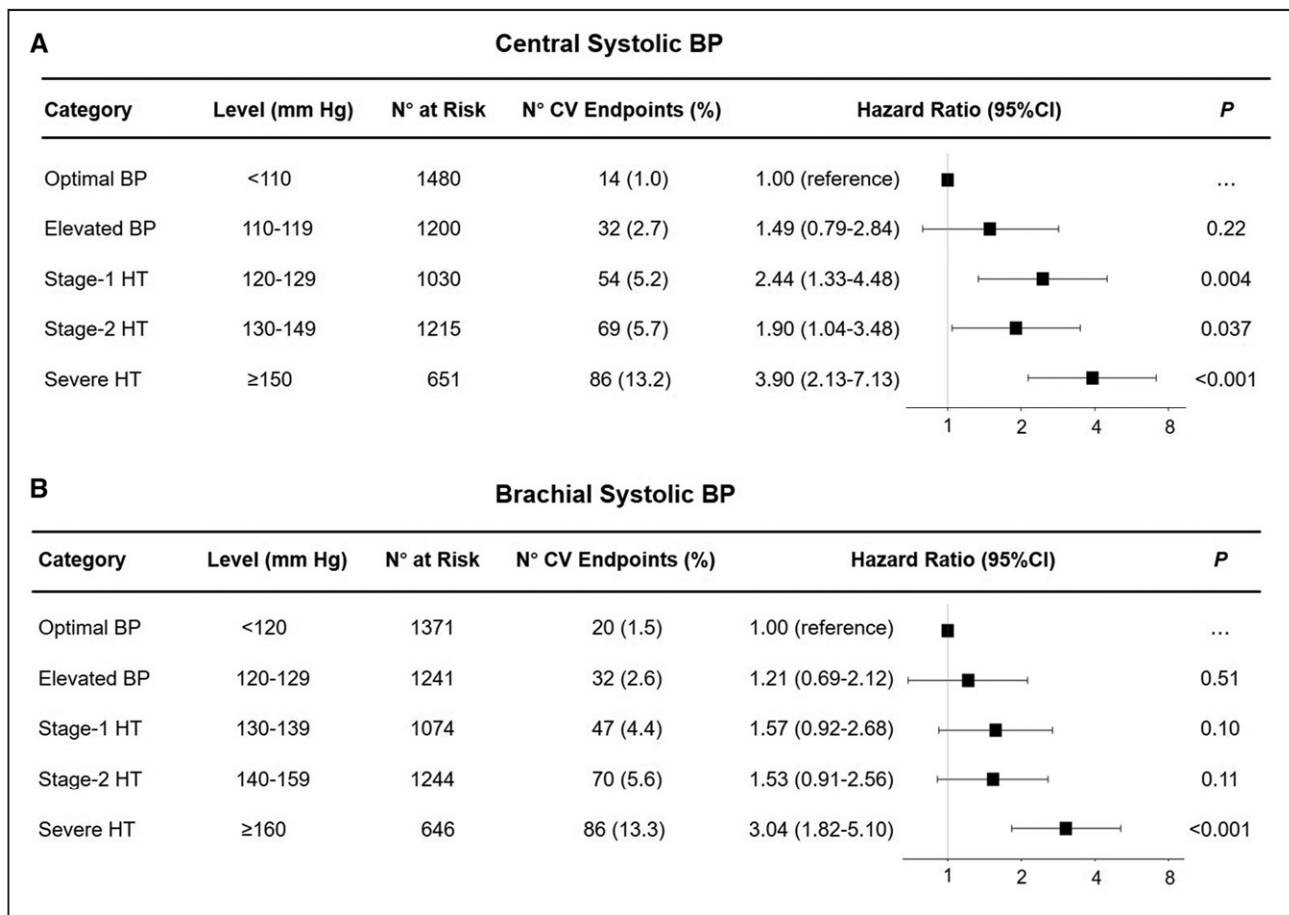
A

Central Systolic BP

| Category | Level (mm Hg) | N° at Risk | N° CV Endpoints (%) | Hazard Ratio (95%CI) | P |
|---|---|---|---|---|---|
| Optimal BP | <110 | 1480 | 14 (1.0) | 1.00 (reference) | ... |
| Elevated BP | 110-119 | 1200 | 32 (2.7) | 1.49 (0.79-2.84) | 0.22 |
| Stage-1 HT | 120-129 | 1030 | 54 (5.2) | 2.44 (1.33-4.48) | 0.004 |
| Stage-2 HT | 130-149 | 1215 | 69 (5.7) | 1.90 (1.04-3.48) | 0.037 |
| Severe HT | ≥150 | 651 | 86 (13.2) | 3.90 (2.13-7.13) | <0.001 |

1 2 4 8

B

Brachial Systolic BP

| Category | Level (mm Hg) | N° at Risk | N° CV Endpoints (%) | Hazard Ratio (95%CI) | P |
|---|---|---|---|---|---|
| Optimal BP | <120 | 1371 | 20 (1.5) | 1.00 (reference) | ... |
| Elevated BP | 120-129 | 1241 | 32 (2.6) | 1.21 (0.69-2.12) | 0.51 |
| Stage-1 HT | 130-139 | 1074 | 47 (4.4) | 1.57 (0.92-2.68) | 0.10 |
| Stage-2 HT | 140-159 | 1244 | 70 (5.6) | 1.53 (0.91-2.56) | 0.11 |
| Severe HT | ≥160 | 646 | 86 (13.3) | 3.04 (1.82-5.10) | <0.001 |

1 2 4 8